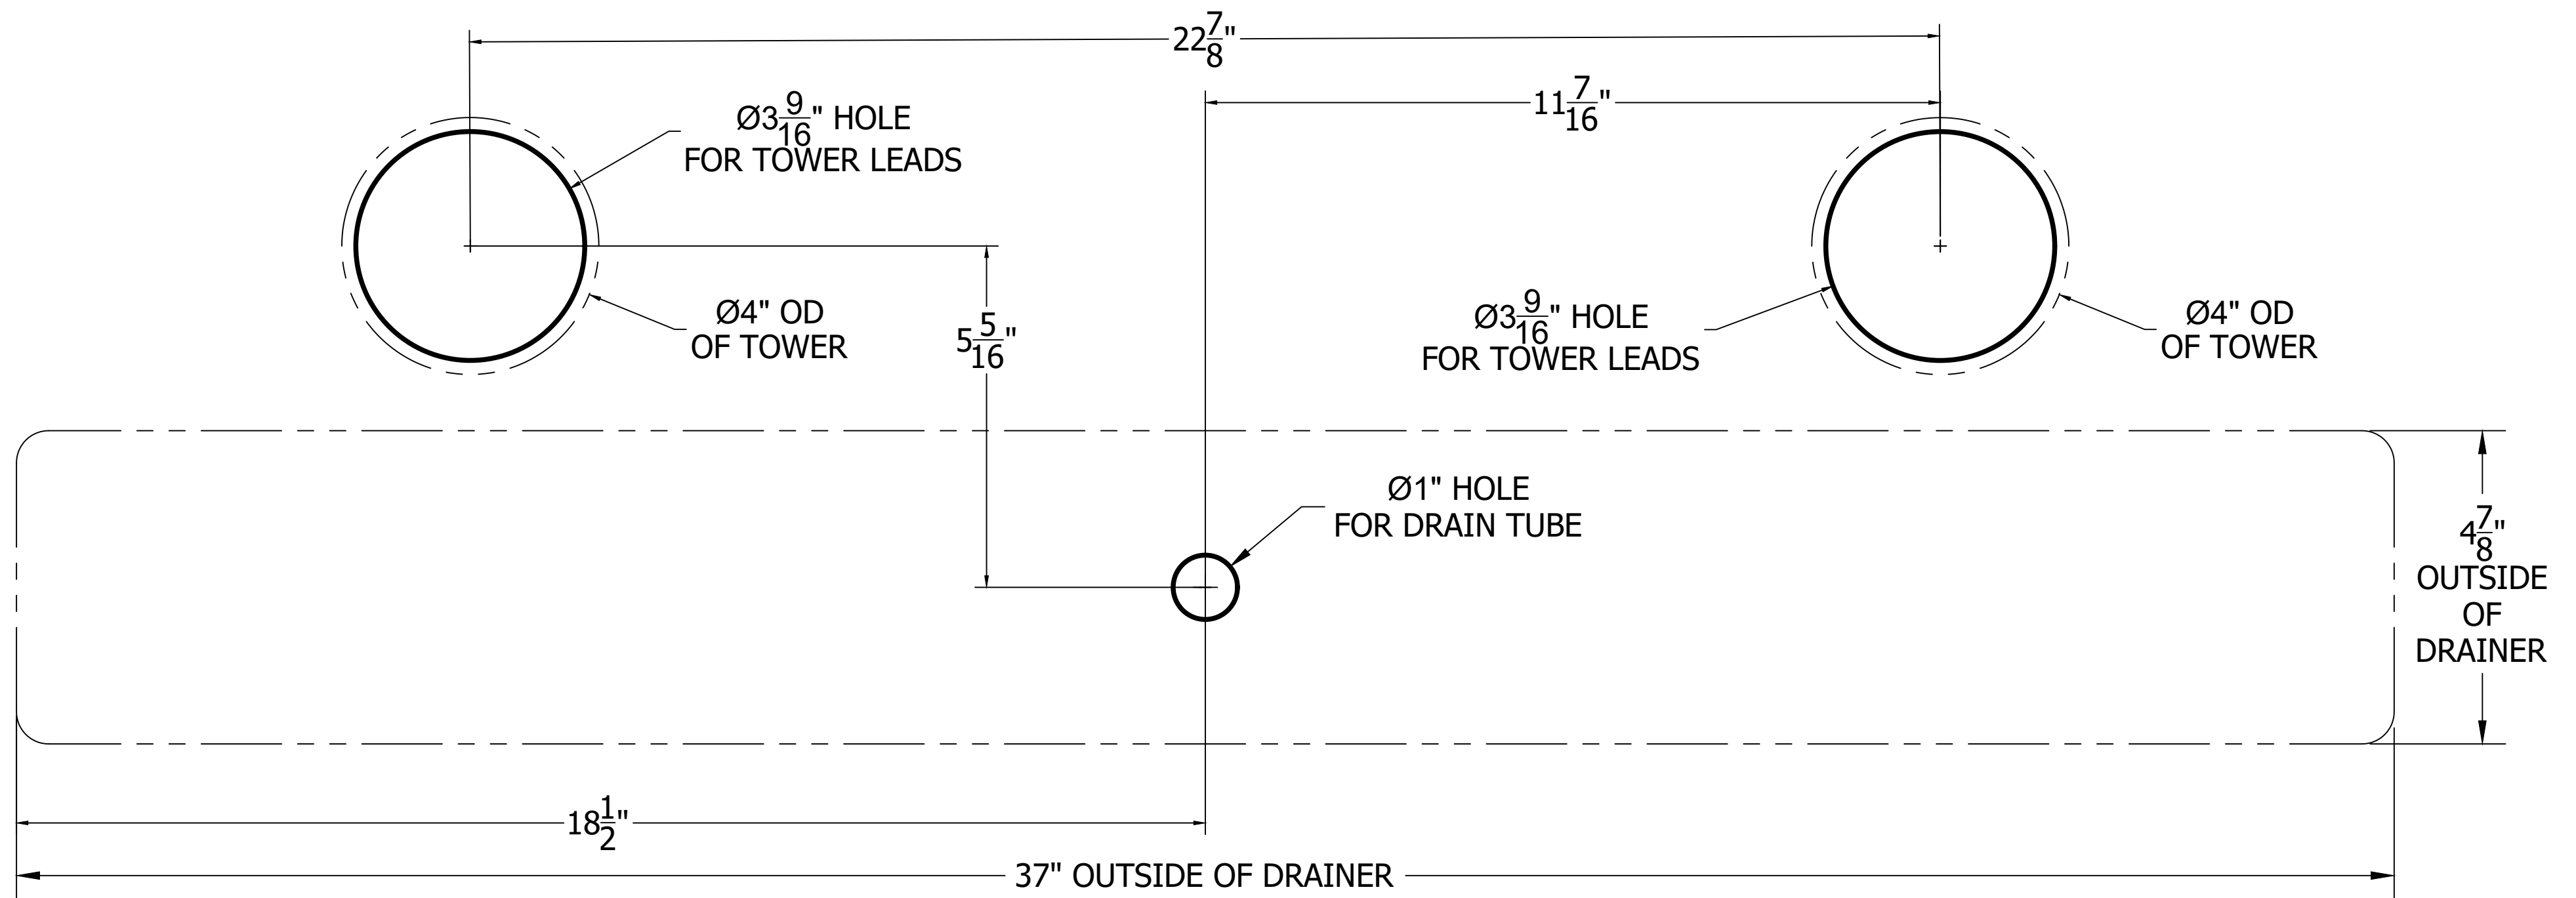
$22\frac{7}{8}$"

$11\frac{7}{16}$"

Ø$3\frac{9}{16}$" HOLE
FOR TOWER LEADS

Ø4" OD
OF TOWER

$5\frac{5}{16}$"

Ø$3\frac{9}{16}$" HOLE
FOR TOWER LEADS

Ø4" OD
OF TOWER

Ø1" HOLE
FOR DRAIN TUBE

$4\frac{7}{8}$"
OUTSIDE
OF
DRAINER

$18\frac{1}{2}$"

37" OUTSIDE OF DRAINER